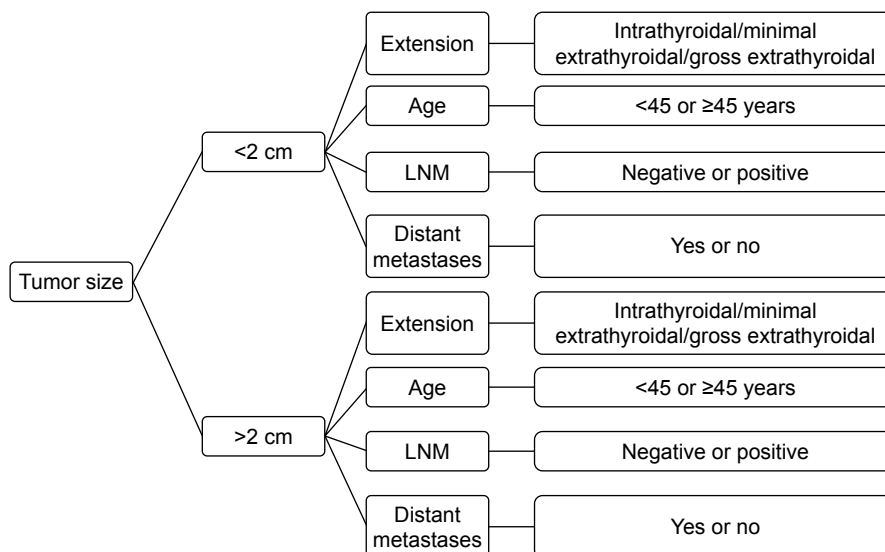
Tumor size

<2 cm

Extension
Intrathyroidal/minimal extrathyroidal/gross extrathyroidal

Age
<45 or ≥45 years

LNM
Negative or positive

Distant metastases
Yes or no

>2 cm

Extension
Intrathyroidal/minimal extrathyroidal/gross extrathyroidal

Age
<45 or ≥45 years

LNM
Negative or positive

Distant metastases
Yes or no